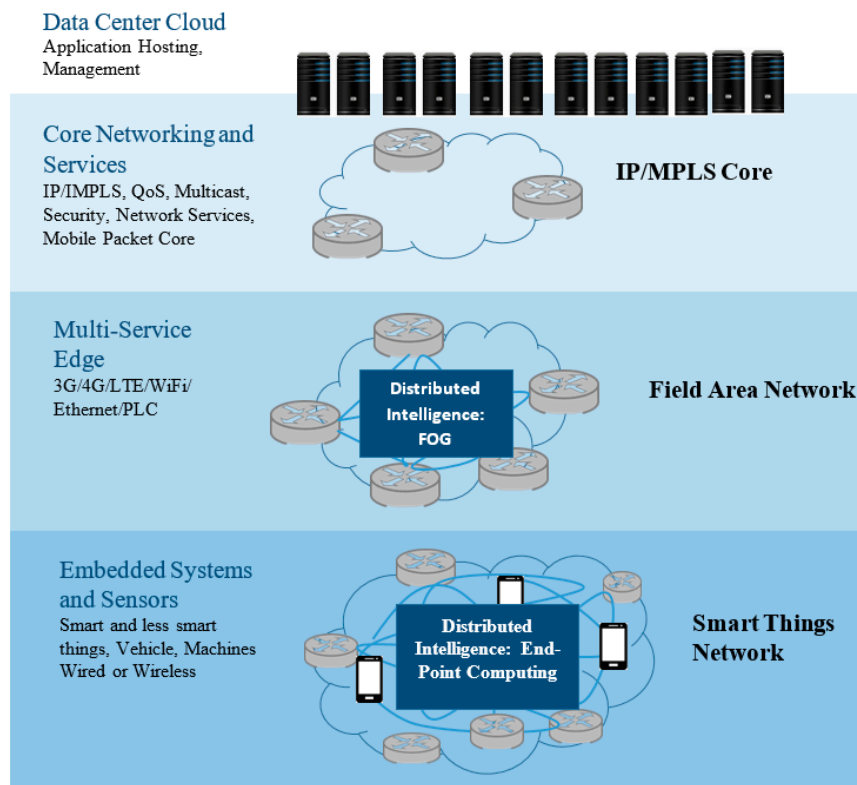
Data Center Cloud
Application Hosting, Management

Core Networking and Services
IP/IMPLS, QoS, Multicast, Security, Network Services, Mobile Packet Core

IP/MPLS Core

Multi-Service Edge
3G/4G/LTE/WiFi/ Ethernet/PLC

Distributed Intelligence: FOG

Field Area Network

Embedded Systems and Sensors
Smart and less smart things, Vehicle, Machines Wired or Wireless

Distributed Intelligence: End-Point Computing

Smart Things Network